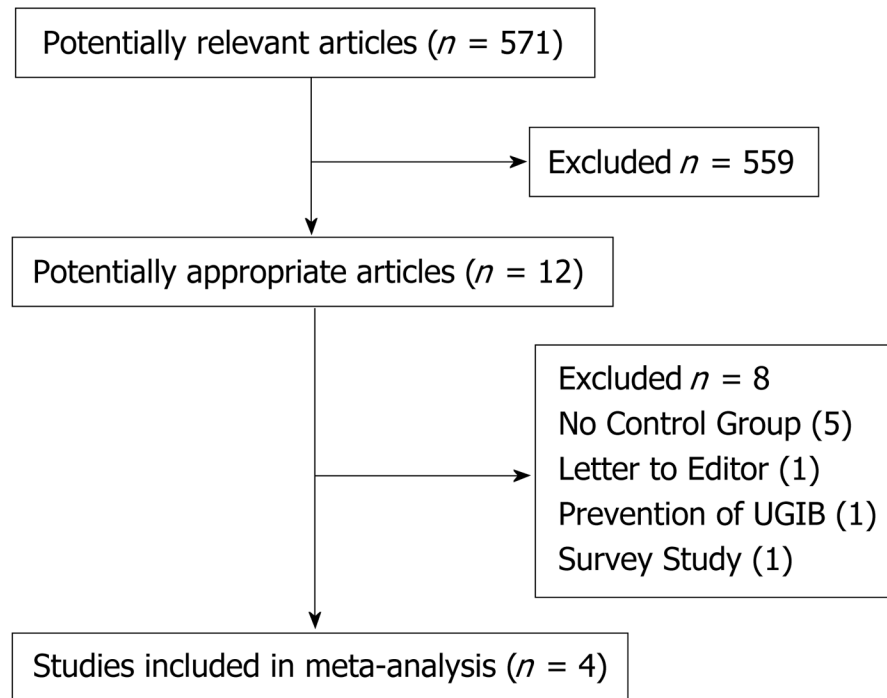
Potentially relevant articles ($n$ = 571)

Excluded $n$ = 559

Potentially appropriate articles ($n$ = 12)

Excluded $n$ = 8
No Control Group (5)
Letter to Editor (1)
Prevention of UGIB (1)
Survey Study (1)

Studies included in meta-analysis ($n$ = 4)